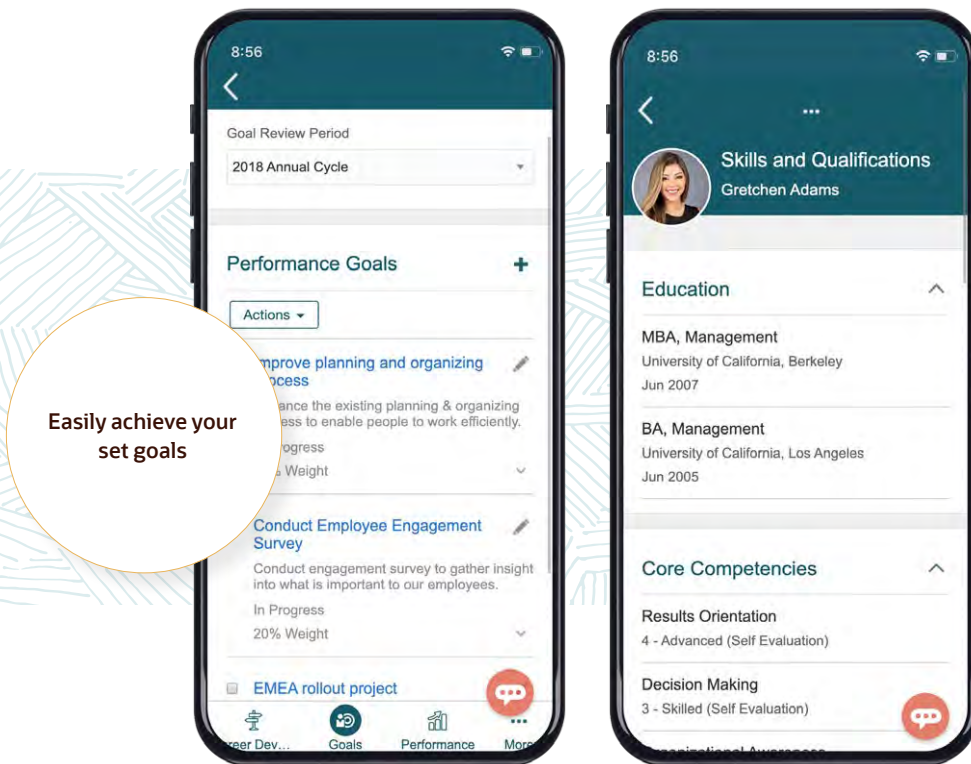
Easily achieve your set goals

8:56

Goal Review Period

2018 Annual Cycle

Performance Goals

+

Actions ▾

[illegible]mprove planning and organizing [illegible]ocess

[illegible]ance the existing planning & organizing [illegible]ess to enable people to work efficiently.

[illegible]ogress

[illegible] Weight

Conduct Employee Engagement Survey

Conduct engagement survey to gather insight into what is important to our employees.

In Progress

20% Weight

EMEA rollout project

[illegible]eer Dev...

Goals

Performance

Mor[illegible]

8:56

...

Skills and Qualifications

Gretchen Adams

Education

MBA, Management

University of California, Berkeley

Jun 2007

BA, Management

University of California, Los Angeles

Jun 2005

Core Competencies

Results Orientation

4 - Advanced (Self Evaluation)

Decision Making

3 - Skilled (Self Evaluation)

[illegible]